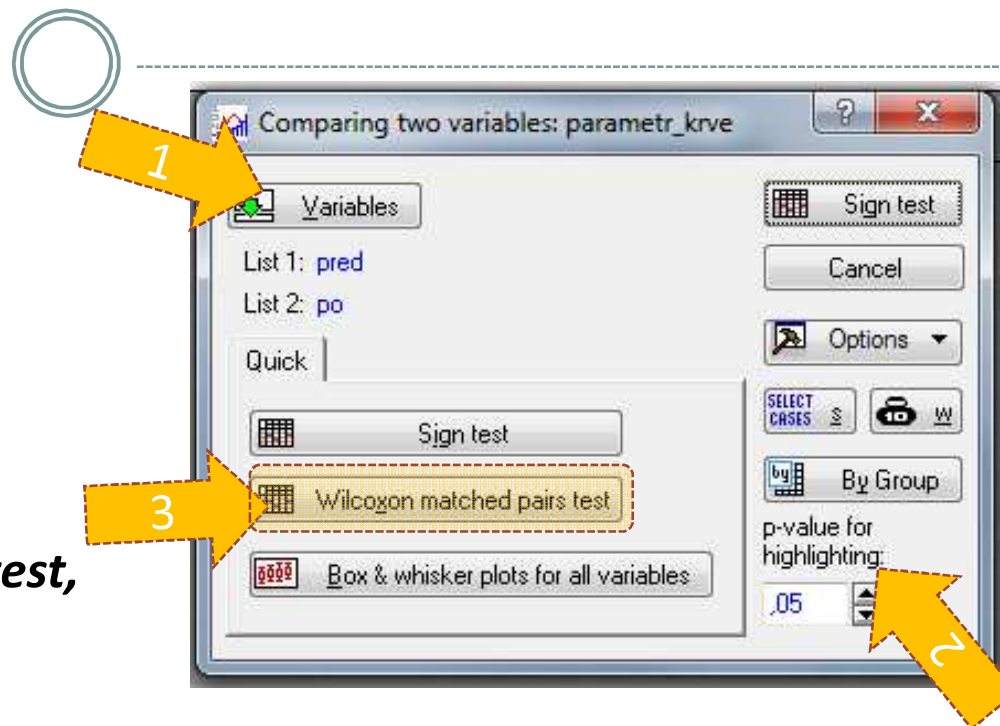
Comparing two variables: parametr_krve

?

x

1

Variables

List 1: pred

List 2: po

Quick

Sign test

3

Wilcoxon matched pairs test

Box & whisker plots for all variables

Sign test

Cancel

Options

SELECT CASES S

W

By Group

p-value for highlighting:

,05

2

est,